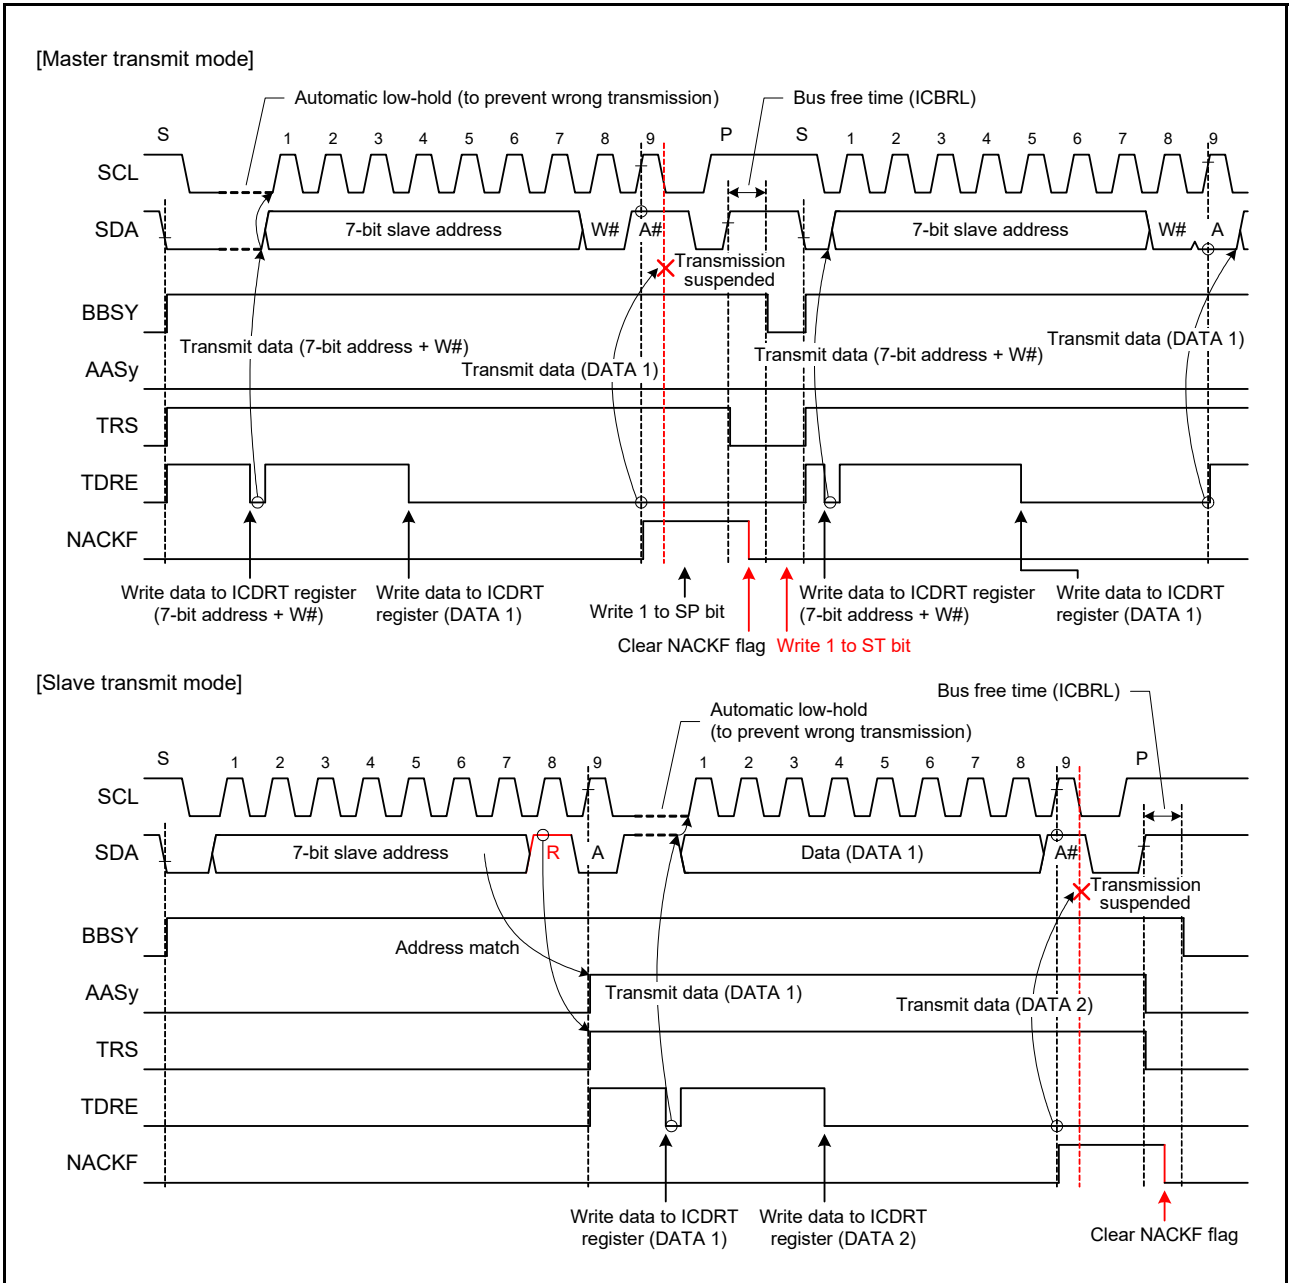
[Master transmit mode]

Automatic low-hold (to prevent wrong transmission)

Bus free time (ICBRL)

S 1 2 3 4 5 6 7 8 9 P S 1 2 3 4 5 6 7 8 9

SCL

SDA

7-bit slave address W# A# 7-bit slave address W# A

Transmission suspended

BBSY

Transmit data (7-bit address + W#)

AASy

Transmit data (DATA 1)

Transmit data (7-bit address + W#)

Transmit data (DATA 1)

TRS

TDRE

NACKF

Write data to ICDRT register (7-bit address + W#)

Write data to ICDRT register (DATA 1)

Write 1 to SP bit

Clear NACKF flag

Write 1 to ST bit

Write data to ICDRT register (7-bit address + W#)

Write data to ICDRT register (DATA 1)

[Slave transmit mode]

Bus free time (ICBRL)

Automatic low-hold (to prevent wrong transmission)

S 1 2 3 4 5 6 7 8 9 1 2 3 4 5 6 7 8 9 P

SCL

SDA

7-bit slave address R A Data (DATA 1) A#

Transmission suspended

BBSY

Address match

AASy

Transmit data (DATA 1)

Transmit data (DATA 2)

TRS

TDRE

NACKF

Write data to ICDRT register (DATA 1)

Write data to ICDRT register (DATA 2)

Clear NACKF flag